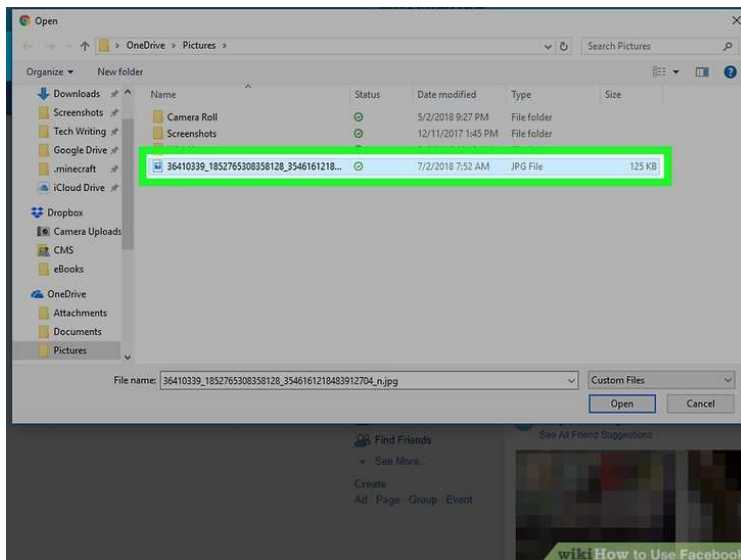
Open

OneDrive > Pictures >

Search Pictures

Organize ▾ New folder

Downloads
Screenshots
Tech Writing
Google Drive
.minecraft
iCloud Drive
Dropbox
Camera Uploads
CMS
eBooks
OneDrive
Attachments
Documents
Pictures

| Name | Status | Date modified | Type | Size |
|---|---|---|---|---|
| Camera Roll | | 5/2/2018 9:27 PM | File folder | |
| Screenshots | | 12/11/2017 1:45 PM | File folder | |
| 36410339_1852765308358128_3546161218... | | 7/2/2018 7:52 AM | JPG File | 125 KB |

File name: 36410339_1852765308358128_3546161218483912704_n.jpg

Custom Files

Open Cancel

Find Friends
See More...
Create
Ad · Page · Group · Event
See All Friend Suggestions

wiki How to Use Faceboo